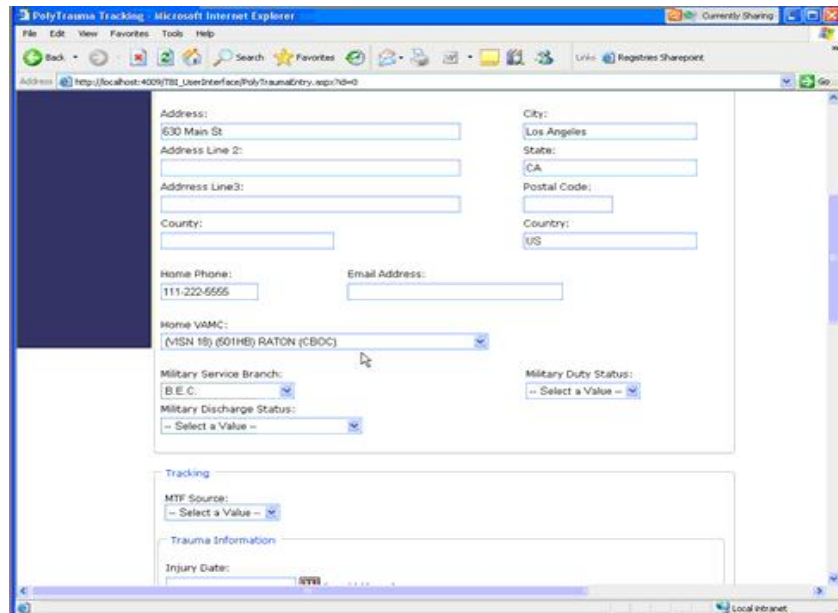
PolyTrauma Tracking - Microsoft Internet Explorer

Currently Sharing

File Edit View Favorites Tools Help

Back Search Favorites

Links Registries Sharepoint

Address http://localhost:4009/TBI_UserInterface/PolyTraumaEntry.aspx?id=0

Go

Address:
630 Main St

City:
Los Angeles

Address Line 2:

State:
CA

Address Line3:

Postal Code:

County:

Country:
US

Home Phone:
111-222-5555

Email Address:

Home VAMC:
(VISN 18) (501HB) RATON (CBOC)

Military Service Branch:
B.E.C.

Military Duty Status:
-- Select a Value --

Military Discharge Status:
-- Select a Value --

Tracking

MTF Source:
-- Select a Value --

Trauma Information

Injury Date:

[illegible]

Local intranet